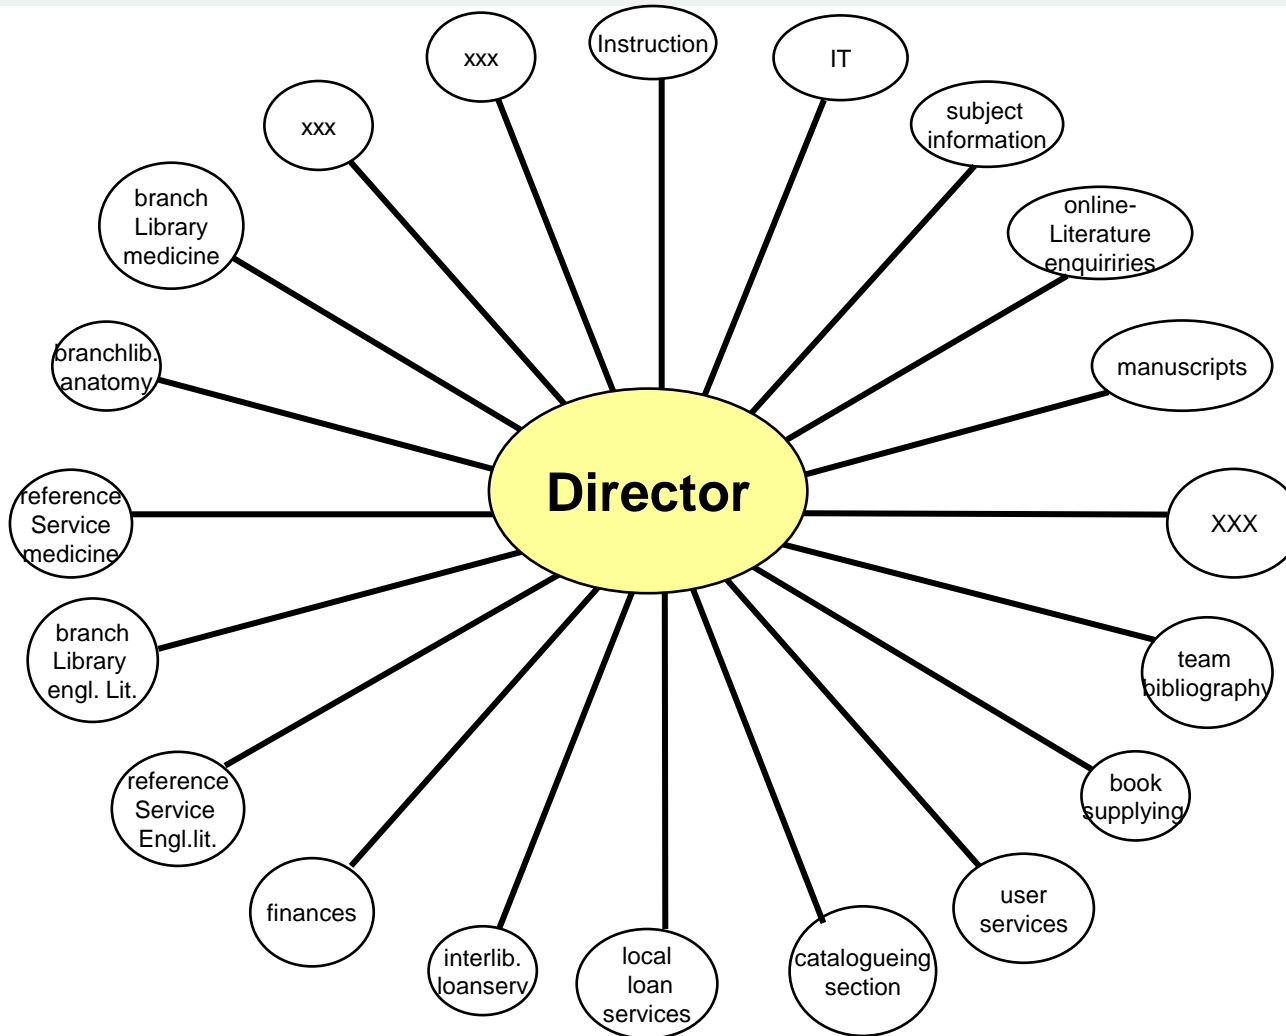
Director

Instruction

IT

subject information

online-Literature enquiriries

manuscripts

XXX

team bibliography

book supplying

user services

catalogueing section

local loan services

interlib. loanserv

finances

reference Service Engl.lit.

branch Library engl. Lit.

reference Service medicine

branchlib. anatomy

branch Library medicine

xxx

xxx